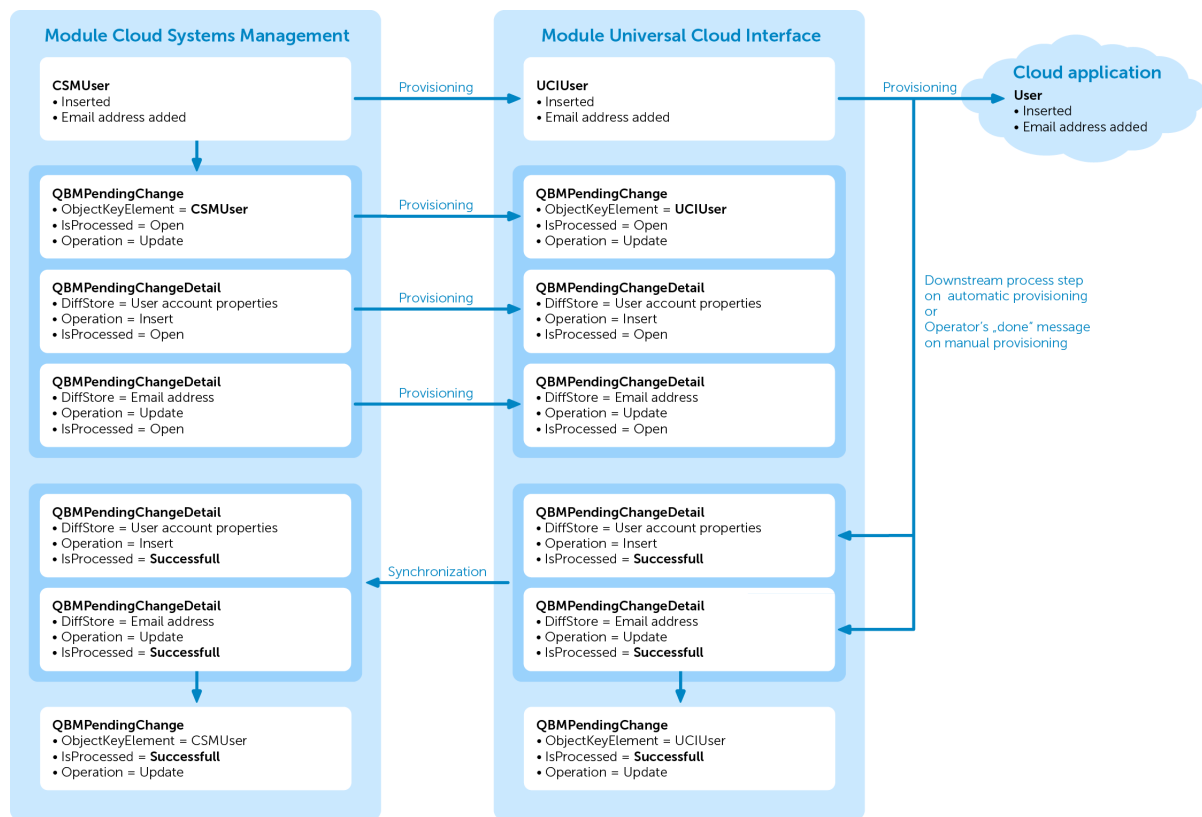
Module Cloud Systems Management

CSMUser
• Inserted
• Email address added

QBMPendingChange
• ObjectKeyElement = CSMUser
• IsProcessed = Open
• Operation = Update

QBMPendingChangeDetail
• DiffStore = User account properties
• Operation = Insert
• IsProcessed = Open

QBMPendingChangeDetail
• DiffStore = Email address
• Operation = Update
• IsProcessed = Open

QBMPendingChangeDetail
• DiffStore = User account properties
• Operation = Insert
• IsProcessed = Successfull

QBMPendingChangeDetail
• DiffStore = Email address
• Operation = Update
• IsProcessed = Successfull

QBMPendingChange
• ObjectKeyElement = CSMUser
• IsProcessed = Successfull
• Operation = Update

Provisioning
Provisioning
Provisioning
Provisioning
Synchronization

Module Universal Cloud Interface

UCIUser
• Inserted
• Email address added

QBMPendingChange
• ObjectKeyElement = UCIUser
• IsProcessed = Open
• Operation = Update

QBMPendingChangeDetail
• DiffStore = User account properties
• Operation = Insert
• IsProcessed = Open

QBMPendingChangeDetail
• DiffStore = Email address
• Operation = Update
• IsProcessed = Open

QBMPendingChangeDetail
• DiffStore = User account properties
• Operation = Insert
• IsProcessed = Successfull

QBMPendingChangeDetail
• DiffStore = Email address
• Operation = Update
• IsProcessed = Successfull

QBMPendingChange
• ObjectKeyElement = UCIUser
• IsProcessed = Successfull
• Operation = Update

Provisioning

Cloud application
User
• Inserted
• Email address added

Downstream process step on automatic provisioning or Operator's „done" message on manual provisioning